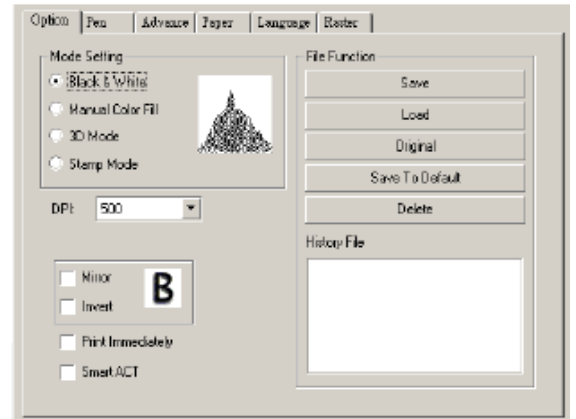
Option | Pen | Advance | Paper | Language | Raster

Mode Setting
Black & White
Manual Color Fill
3D Mode
Stamp Mode

DPI: 500

Mirror
Invert
B

Print Immediately
Smart ACT

File Function
Save
Load
Original
Save To Default
Delete

History File